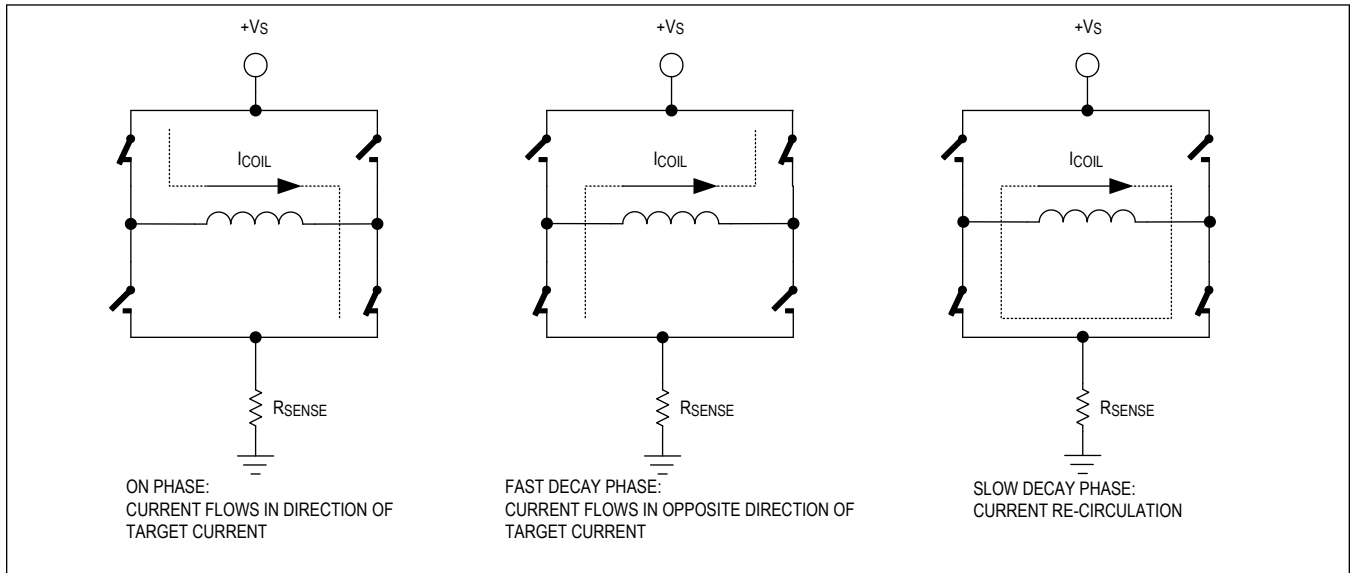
+VS

ICOIL

RSENSE

ON PHASE:
CURRENT FLOWS IN DIRECTION OF TARGET CURRENT

+VS

ICOIL

RSENSE

FAST DECAY PHASE:
CURRENT FLOWS IN OPPOSITE DIRECTION OF TARGET CURRENT

+VS

ICOIL

RSENSE

SLOW DECAY PHASE:
CURRENT RE-CIRCULATION